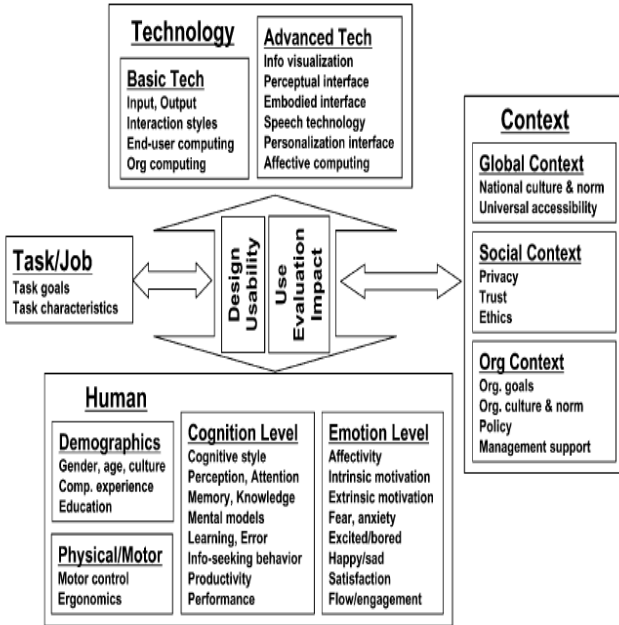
Technology

Basic Tech
Input, Output
Interaction styles
End-user computing
Org computing

Advanced Tech
Info visualization
Perceptual interface
Embodied interface
Speech technology
Personalization interface
Affective computing

Context

Global Context
National culture & norm
Universal accessibility

Social Context
Privacy
Trust
Ethics

Org Context
Org. goals
Org. culture & norm
Policy
Management support

Task/Job
Task goals
Task characteristics

Design
Usability

Use
Evaluation
Impact

Human

Demographics
Gender, age, culture
Comp. experience
Education

Physical/Motor
Motor control
Ergonomics

Cognition Level
Cognitive style
Perception, Attention
Memory, Knowledge
Mental models
Learning, Error
Info-seeking behavior
Productivity
Performance

Emotion Level
Affectivity
Intrinsic motivation
Extrinsic motivation
Fear, anxiety
Excited/bored
Happy/sad
Satisfaction
Flow/engagement